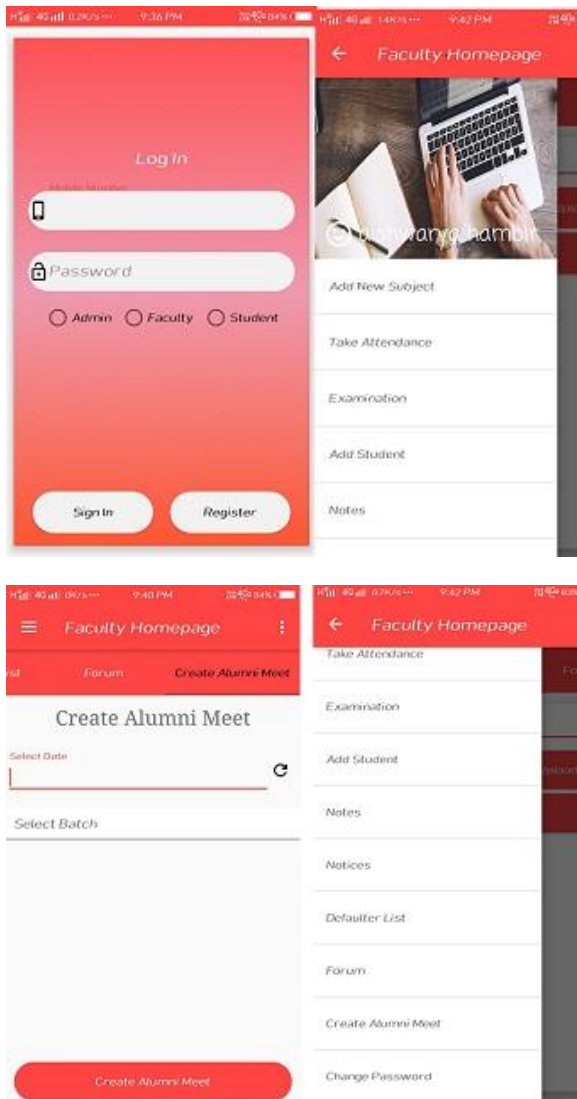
9:36 PM

Log In

Mobile Number

Password

Admin Faculty Student

Sign In

Register

9:42 PM

Faculty Homepage

aishwarya_hambir

Add New Subject

Take Attendance

Examination

Add Student

Notes

9:40 PM

Faculty Homepage

ist Forum Create Alumni Meet

Create Alumni Meet

Select Date

Select Batch

Create Alumni Meet

9:42 PM

Faculty Homepage

Take Attendance

Examination

Add Student

Notes

Notices

Defaulter List

Forum

Create Alumni Meet

Change Password